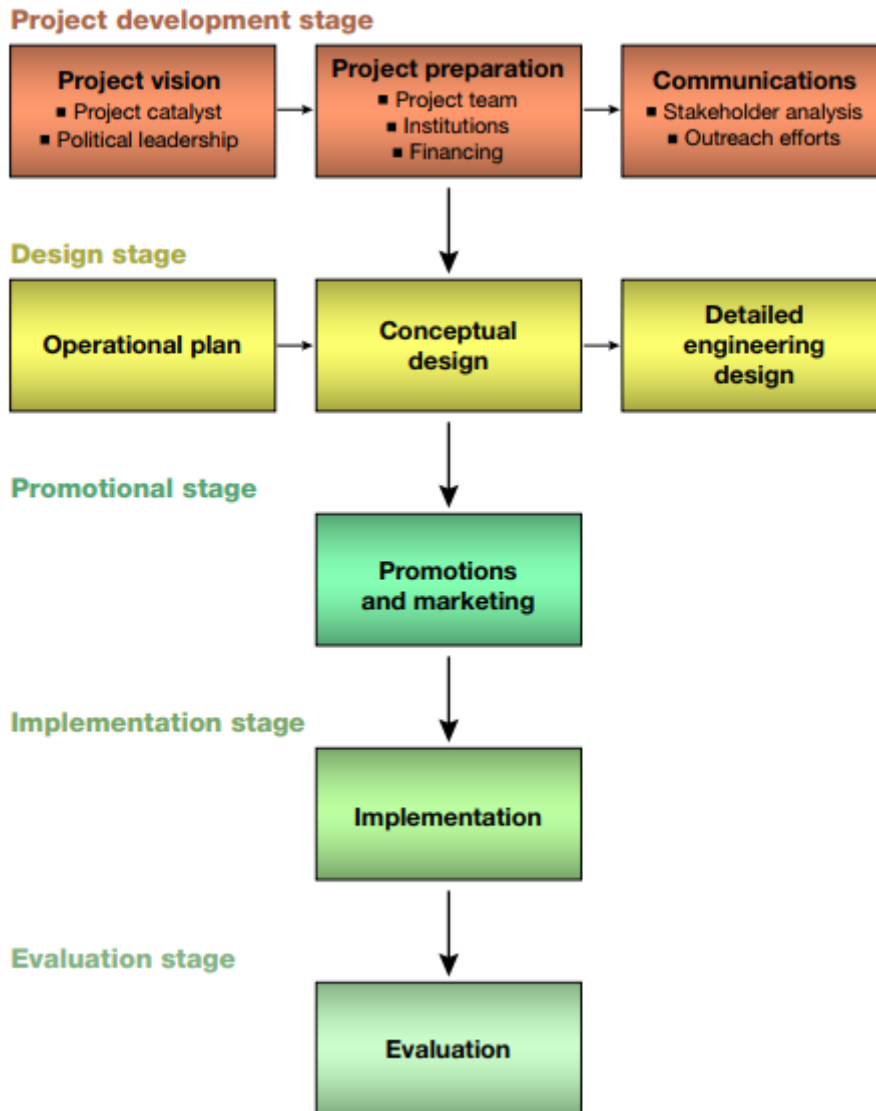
Project development stage

Project vision
■ Project catalyst
■ Political leadership

Project preparation
■ Project team
■ Institutions
■ Financing

Communications
■ Stakeholder analysis
■ Outreach efforts

Design stage

Operational plan

Conceptual design

Detailed engineering design

Promotional stage

Promotions and marketing

Implementation stage

Implementation

Evaluation stage

Evaluation